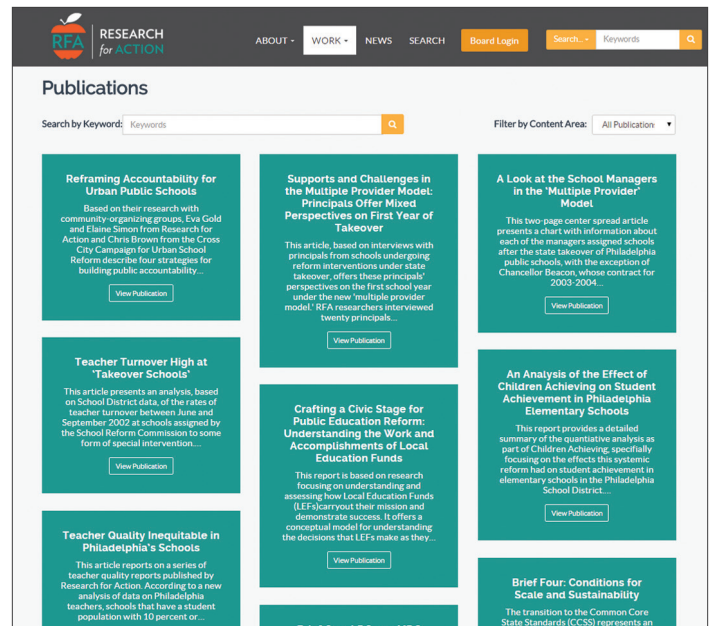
RFA RESEARCH for ACTION

ABOUT ▾ WORK ▾ NEWS SEARCH Board Login Search... ▾ Keywords

Publications

Search by Keyword: Keywords

Filter by Content Area: All Publication

Reframing Accountability for Urban Public Schools

Based on their research with community-organizing groups, Eva Gold and Elaine Simon from Research for Action and Chris Brown from the Cross City Campaign for Urban School Reform describe four strategies for building public accountability...

View Publication

Teacher Turnover High at 'Takeover Schools'

This article presents an analysis, based on School District data, of the rates of teacher turnover between June and September 2002 at schools assigned by the School Reform Commission to some form of special intervention....

View Publication

Teacher Quality Inequitable in Philadelphia's Schools

This article reports on a series of teacher quality reports published by Research for Action. According to a new analysis of data on Philadelphia teachers, schools that have a student population with 10 percent or...

Supports and Challenges in the Multiple Provider Model: Principals Offer Mixed Perspectives on First Year of Takeover

This article, based on interviews with principals from schools undergoing reform interventions under state takeover, offers these principals' perspectives on the first school year under the new 'multiple provider model.' RFA researchers interviewed twenty principals....

View Publication

Crafting a Civic Stage for Public Education Reform: Understanding the Work and Accomplishments of Local Education Funds

This report is based on research focusing on understanding and assessing how Local Education Funds (LEFs)carryout their mission and demonstrate success. It offers a conceptual model for understanding the decisions that LEFs make as they....

View Publication

A Look at the School Managers in the 'Multiple Provider' Model

This two-page center spread article presents a chart with information about each of the managers assigned schools after the state takeover of Philadelphia public schools, with the exception of Chancellor Beacon, whose contract for 2003-2004....

View Publication

An Analysis of the Effect of Children Achieving on Student Achievement in Philadelphia Elementary Schools

This report provides a detailed summary of the quantiative analysis as part of Children Achieving, specifially focusing on the effects this systemic reform had on student achievement in elementary schools in the Philadelphia School District....

View Publication

Brief Four: Conditions for Scale and Sustainability

The transition to the Common Core State Standards (CCSS) represents an